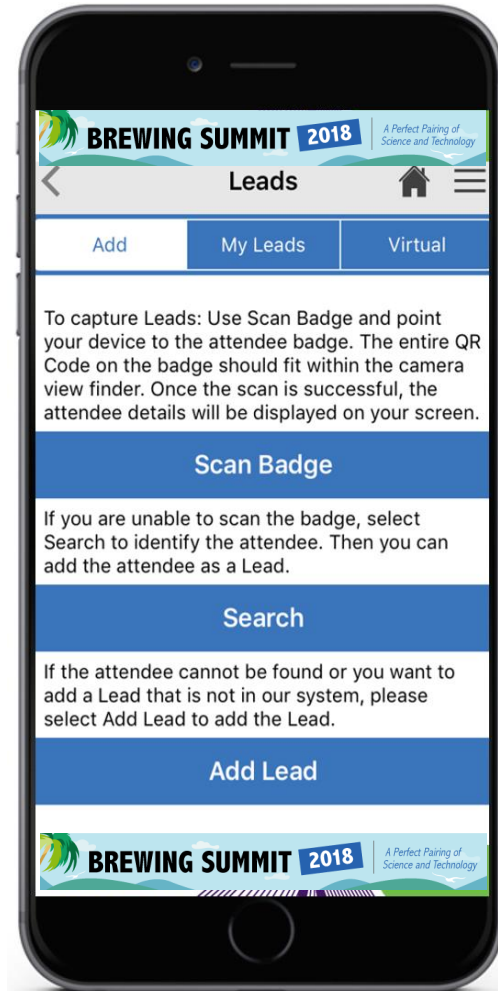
BREWING SUMMIT 2018 A Perfect Pairing of Science and Technology

Leads

Add | My Leads | Virtual

To capture Leads: Use Scan Badge and point your device to the attendee badge. The entire QR Code on the badge should fit within the camera view finder. Once the scan is successful, the attendee details will be displayed on your screen.

Scan Badge

If you are unable to scan the badge, select Search to identify the attendee. Then you can add the attendee as a Lead.

Search

If the attendee cannot be found or you want to add a Lead that is not in our system, please select Add Lead to add the Lead.

Add Lead

BREWING SUMMIT 2018 A Perfect Pairing of Science and Technology